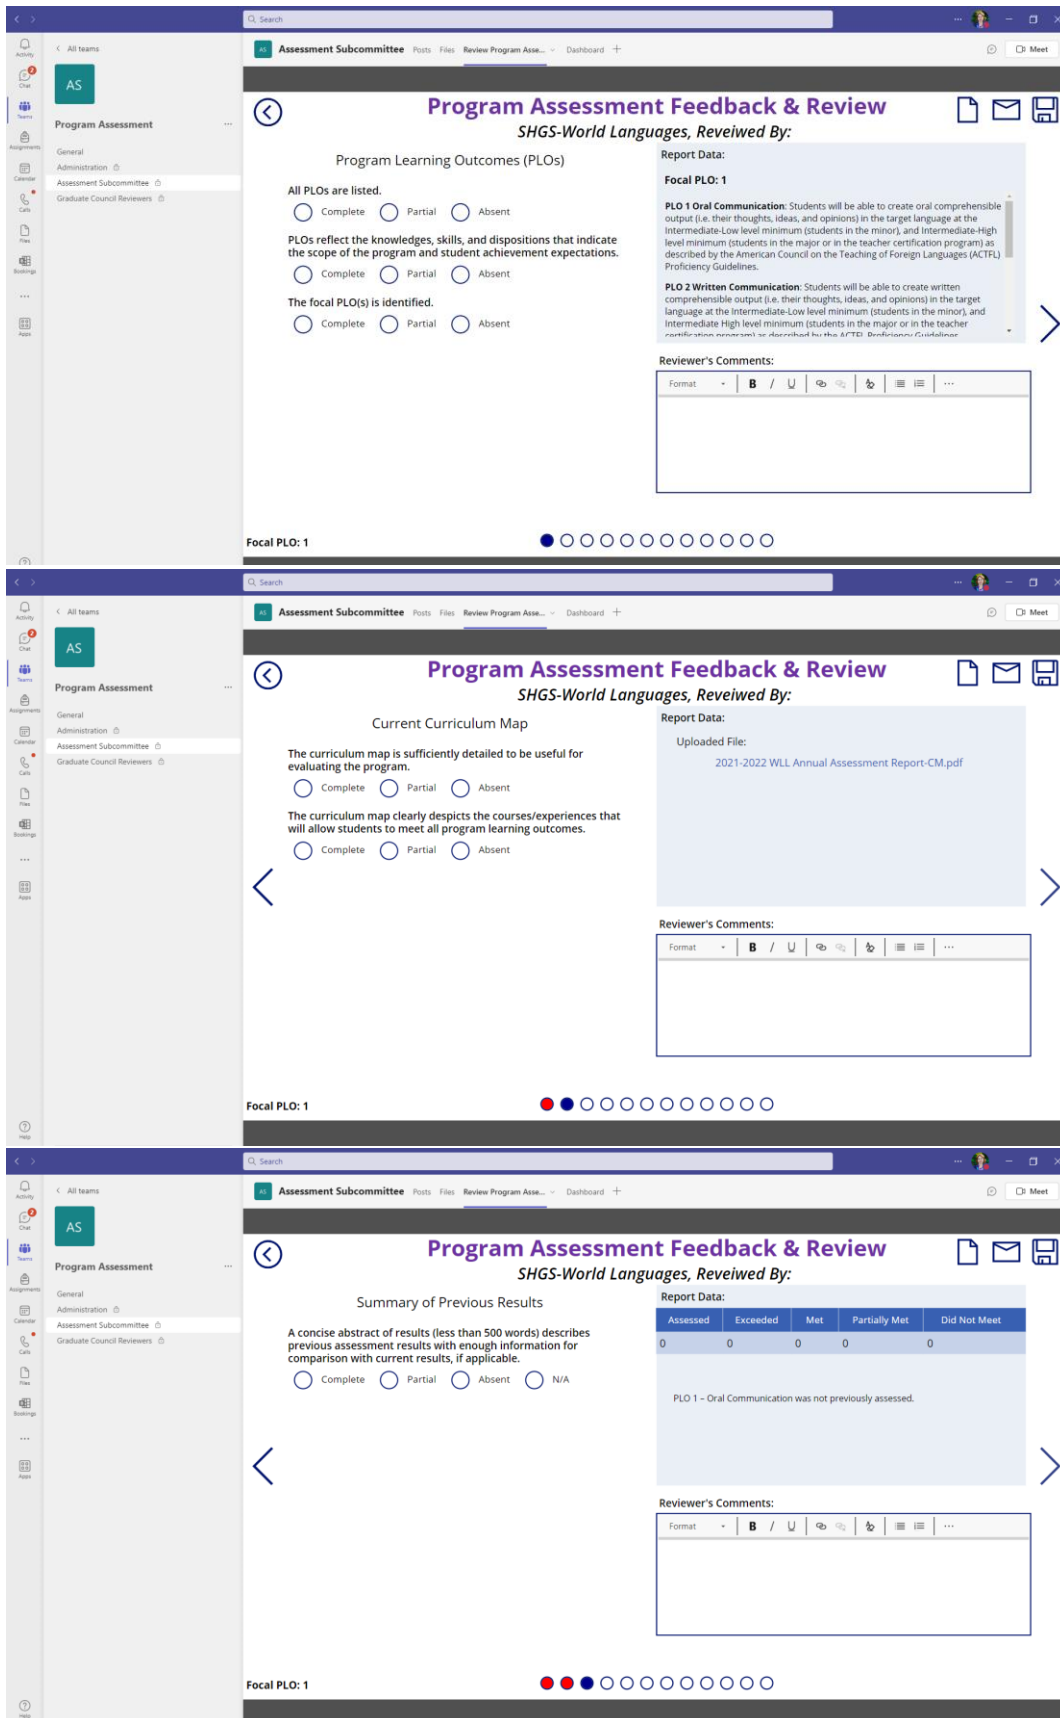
Search

Activity
Chat
Teams
Assignments
Calendar
Calls
Files
Bookings
...
Apps
Help

< All teams

AS

Program Assessment ...

General
Administration
Assessment Subcommittee
Graduate Council Reviewers

AS Assessment Subcommittee Posts Files Review Program Asse... Dashboard +

Meet

Program Assessment Feedback & Review
SHGS-World Languages, Reveiwed By:

Program Learning Outcomes (PLOs)

All PLOs are listed.
Complete Partial Absent

PLOs reflect the knowledges, skills, and dispositions that indicate the scope of the program and student achievement expectations.
Complete Partial Absent

The focal PLO(s) is identified.
Complete Partial Absent

Report Data:

Focal PLO: 1

PLO 1 Oral Communication: Students will be able to create oral comprehensible output (i.e. their thoughts, ideas, and opinions) in the target language at the Intermediate-Low level minimum (students in the minor), and Intermediate-High level minimum (students in the major or in the teacher certification program) as described by the American Council on the Teaching of Foreign Languages (ACTFL) Proficiency Guidelines.

PLO 2 Written Communication: Students will be able to create written comprehensible output (i.e. their thoughts, ideas, and opinions) in the target language at the Intermediate-Low level minimum (students in the minor), and Intermediate High level minimum (students in the major or in the teacher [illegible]

Reviewer's Comments:
Format B I U ...

Focal PLO: 1

Search

< All teams

AS

Program Assessment ...

General
Administration
Assessment Subcommittee
Graduate Council Reviewers

AS Assessment Subcommittee Posts Files Review Program Asse... Dashboard +

Meet

Program Assessment Feedback & Review
SHGS-World Languages, Reveiwed By:

Current Curriculum Map

The curriculum map is sufficiently detailed to be useful for evaluating the program.
Complete Partial Absent

The curriculum map clearly despicts the courses/experiences that will allow students to meet all program learning outcomes.
Complete Partial Absent

Report Data:

Uploaded File:
2021-2022 WLL Annual Assessment Report-CM.pdf

Reviewer's Comments:
Format B I U ...

Focal PLO: 1

Search

< All teams

AS

Program Assessment ...

General
Administration
Assessment Subcommittee
Graduate Council Reviewers

AS Assessment Subcommittee Posts Files Review Program Asse... Dashboard +

Meet

Program Assessment Feedback & Review
SHGS-World Languages, Reveiwed By:

Summary of Previous Results

A concise abstract of results (less than 500 words) describes previous assessment results with enough information for comparison with current results, if applicable.
Complete Partial Absent N/A

Report Data:

| Assessed | Exceeded | Met | Partially Met | Did Not Meet |
|---|---|---|---|---|
| 0 | 0 | 0 | 0 | 0 |

PLO 1 - Oral Communication was not previously assessed.

Reviewer's Comments:
Format B I U ...

Focal PLO: 1